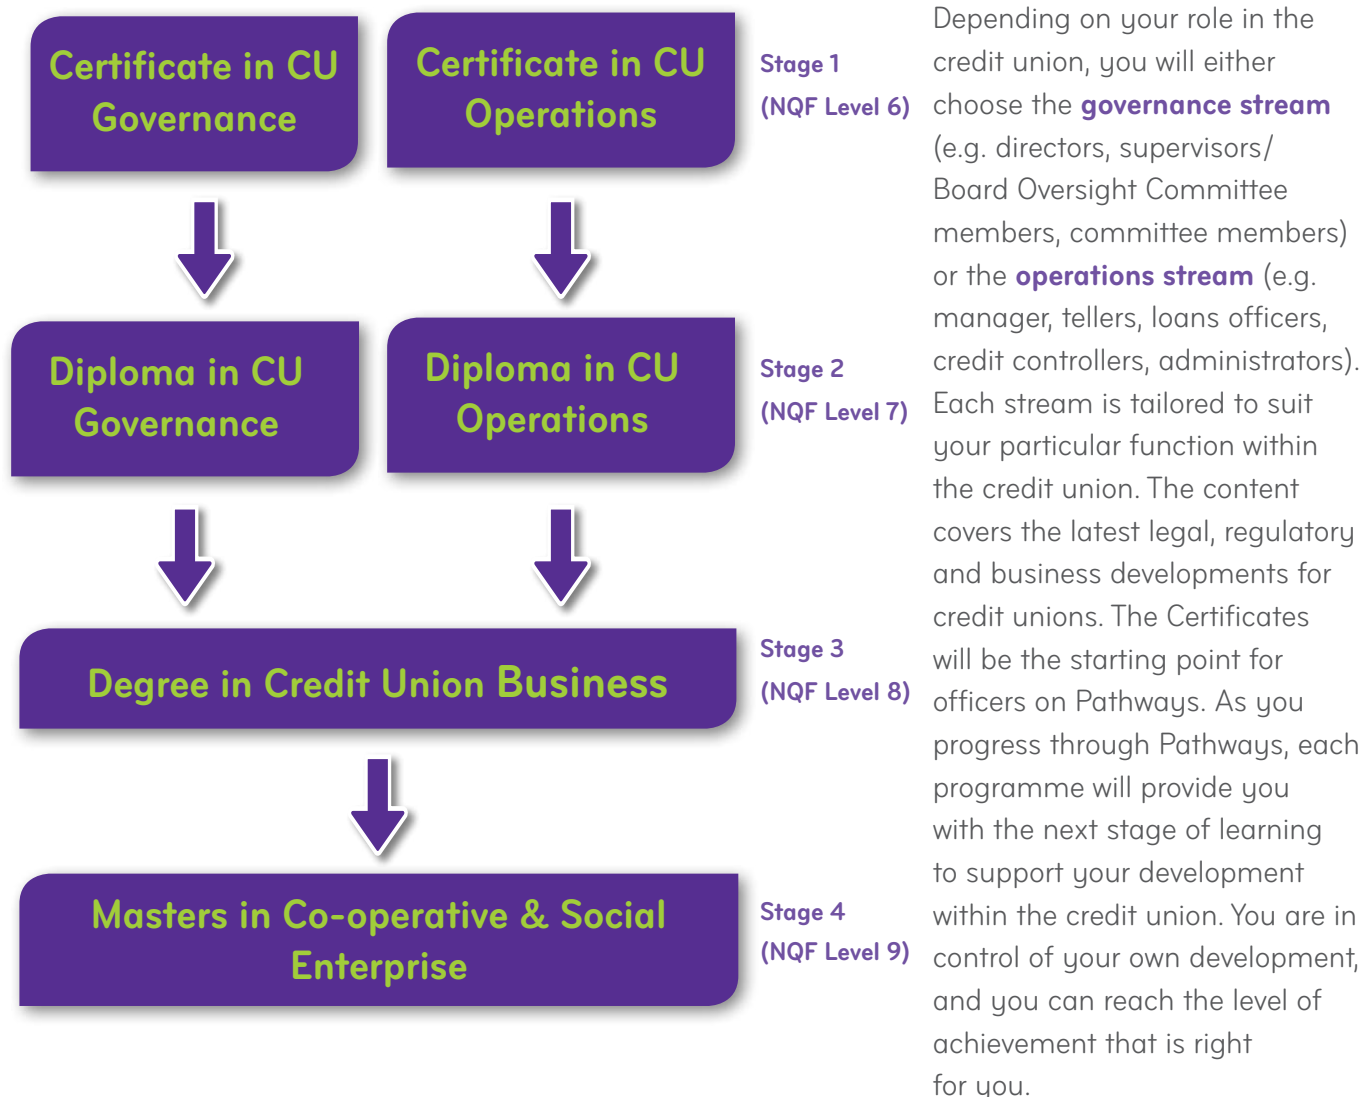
Certificate in CU Governance

Certificate in CU Operations

Stage 1
(NQF Level 6)

Diploma in CU Governance

Diploma in CU Operations

Stage 2
(NQF Level 7)

Degree in Credit Union Business

Stage 3
(NQF Level 8)

Masters in Co-operative & Social Enterprise

Stage 4
(NQF Level 9)

Depending on your role in the credit union, you will either choose the governance stream (e.g. directors, supervisors/ Board Oversight Committee members, committee members) or the operations stream (e.g. manager, tellers, loans officers, credit controllers, administrators). Each stream is tailored to suit your particular function within the credit union. The content covers the latest legal, regulatory and business developments for credit unions. The Certificates will be the starting point for officers on Pathways. As you progress through Pathways, each programme will provide you with the next stage of learning to support your development within the credit union. You are in control of your own development, and you can reach the level of achievement that is right for you.